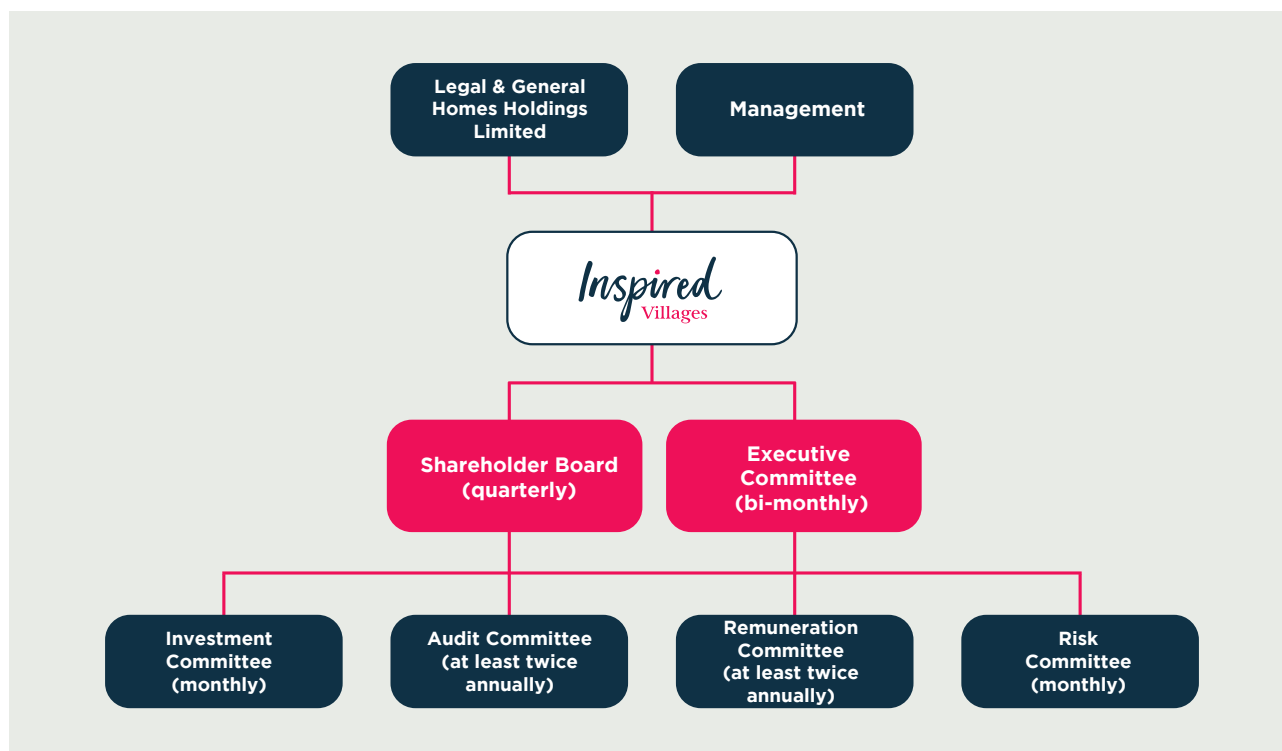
Legal & General Homes Holdings Limited

Management

Inspired Villages

Shareholder Board (quarterly)

Executive Committee (bi-monthly)

Investment Committee (monthly)

Audit Committee (at least twice annually)

Remuneration Committee (at least twice annually)

Risk Committee (monthly)